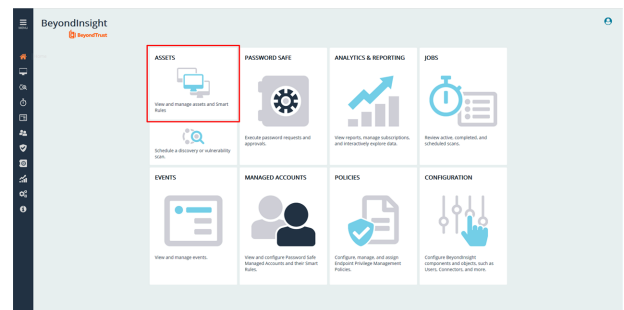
MENU

BeyondInsight
BeyondTrust

ASSETS

View and manage assets and Smart Rules.

Schedule a discovery or vulnerability scan.

PASSWORD SAFE

Execute password requests and approvals.

ANALYTICS & REPORTING

View reports, manage subscriptions, and interactively explore data.

JOBS

Review active, completed, and scheduled scans.

EVENTS

View and manage events.

MANAGED ACCOUNTS

View and configure Password Safe Managed Accounts and their Smart Rules.

POLICIES

Configure, manage, and assign Endpoint Privilege Management Policies.

CONFIGURATION

Configure BeyondInsight components and objects, such as Users, Connectors, and more.